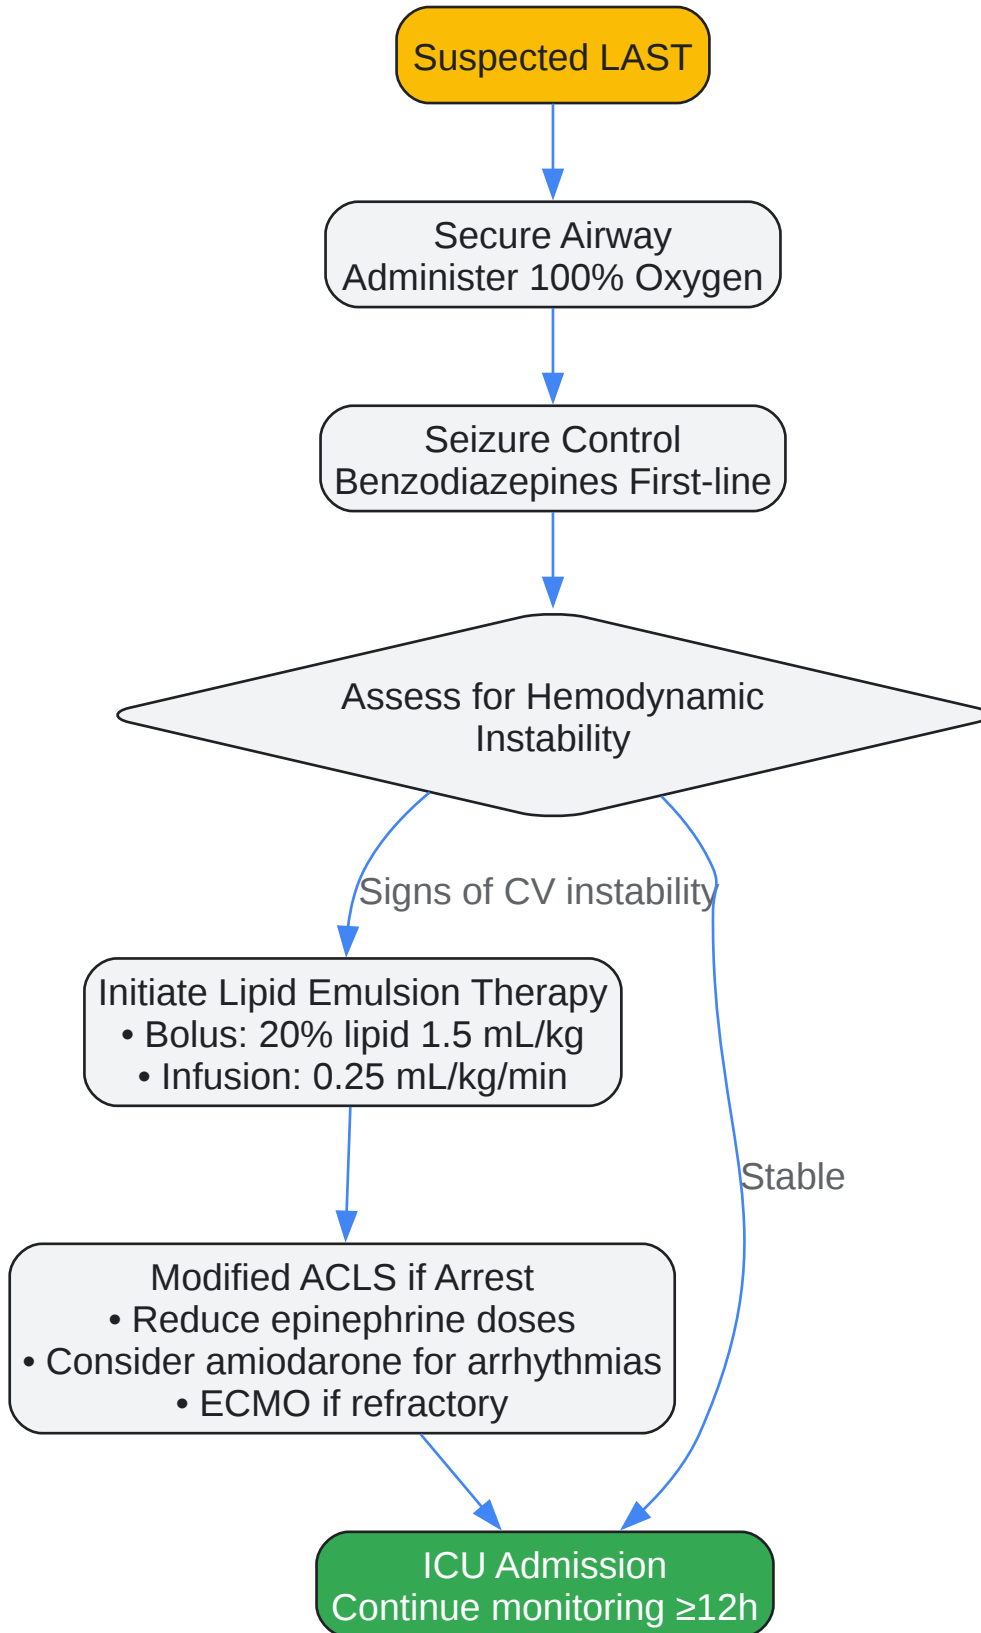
Suspected LAST

Secure Airway
Administer 100% Oxygen

Seizure Control
Benzodiazepines First-line

Assess for Hemodynamic Instability

Signs of CV instability

Initiate Lipid Emulsion Therapy
• Bolus: 20% lipid 1.5 mL/kg
• Infusion: 0.25 mL/kg/min

Stable

Modified ACLS if Arrest
• Reduce epinephrine doses
• Consider amiodarone for arrhythmias
• ECMO if refractory

ICU Admission
Continue monitoring ≥12h